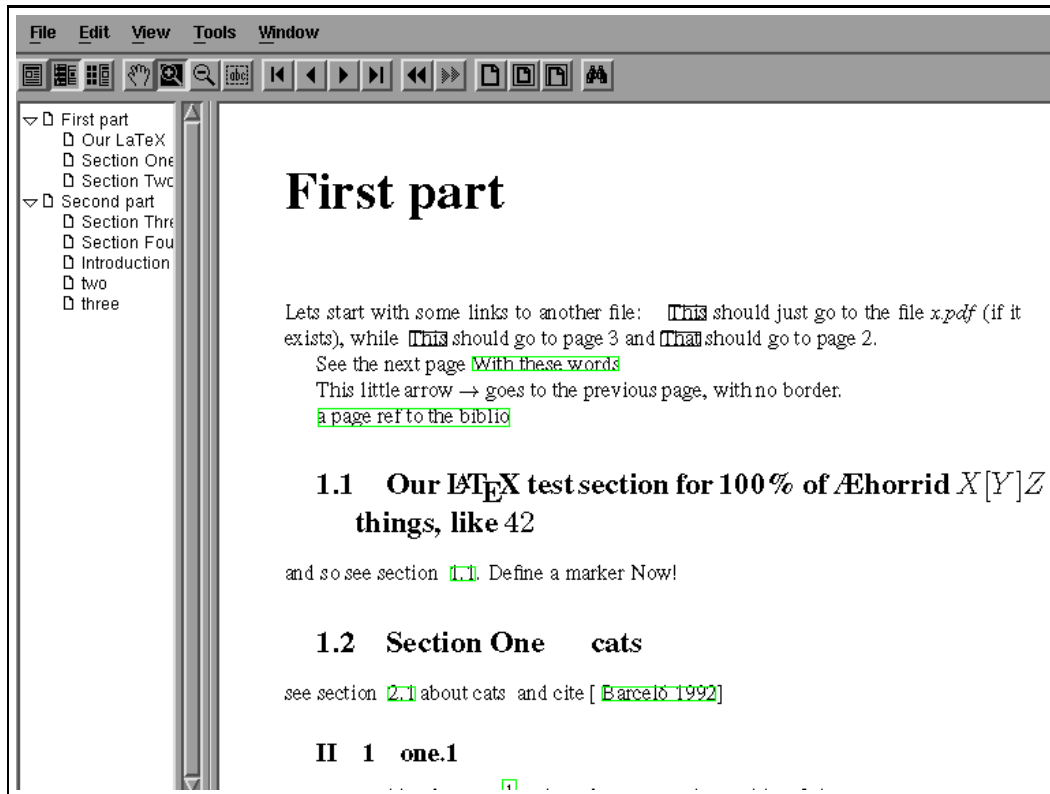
File Edit View Tools Window

First part
Our LaTeX
Section One
Section Two
Second part
Section Thre
Section Fou
Introduction
two
three

# First part

Lets start with some links to another file: This should just go to the file *x.pdf* (if it exists), while This should go to page 3 and That should go to page 2.

See the next page With these words

This little arrow $\rightarrow$ goes to the previous page, with no border.

a page ref to the biblio

## 1.1 Our LaTeX test section for 100% of Æhorrid $X[Y]Z$ things, like 42

and so see section 1.1. Define a marker Now!

## 1.2 Section One cats

see section 2.1 about cats and cite [ Barcelò 1992]

### II 1 one.1

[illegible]